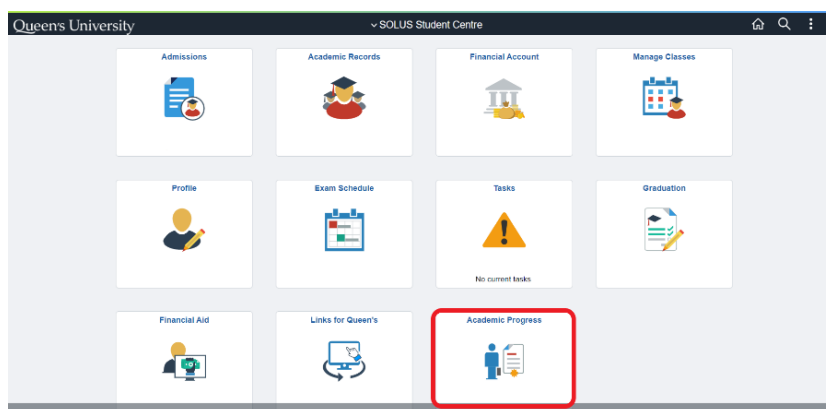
Queen's University

SOLUS Student Centre

Admissions

Academic Records

Financial Account

Manage Classes

Profile

Exam Schedule

Tasks

No current tasks

Graduation

Financial Aid

Links for Queen's

Academic Progress